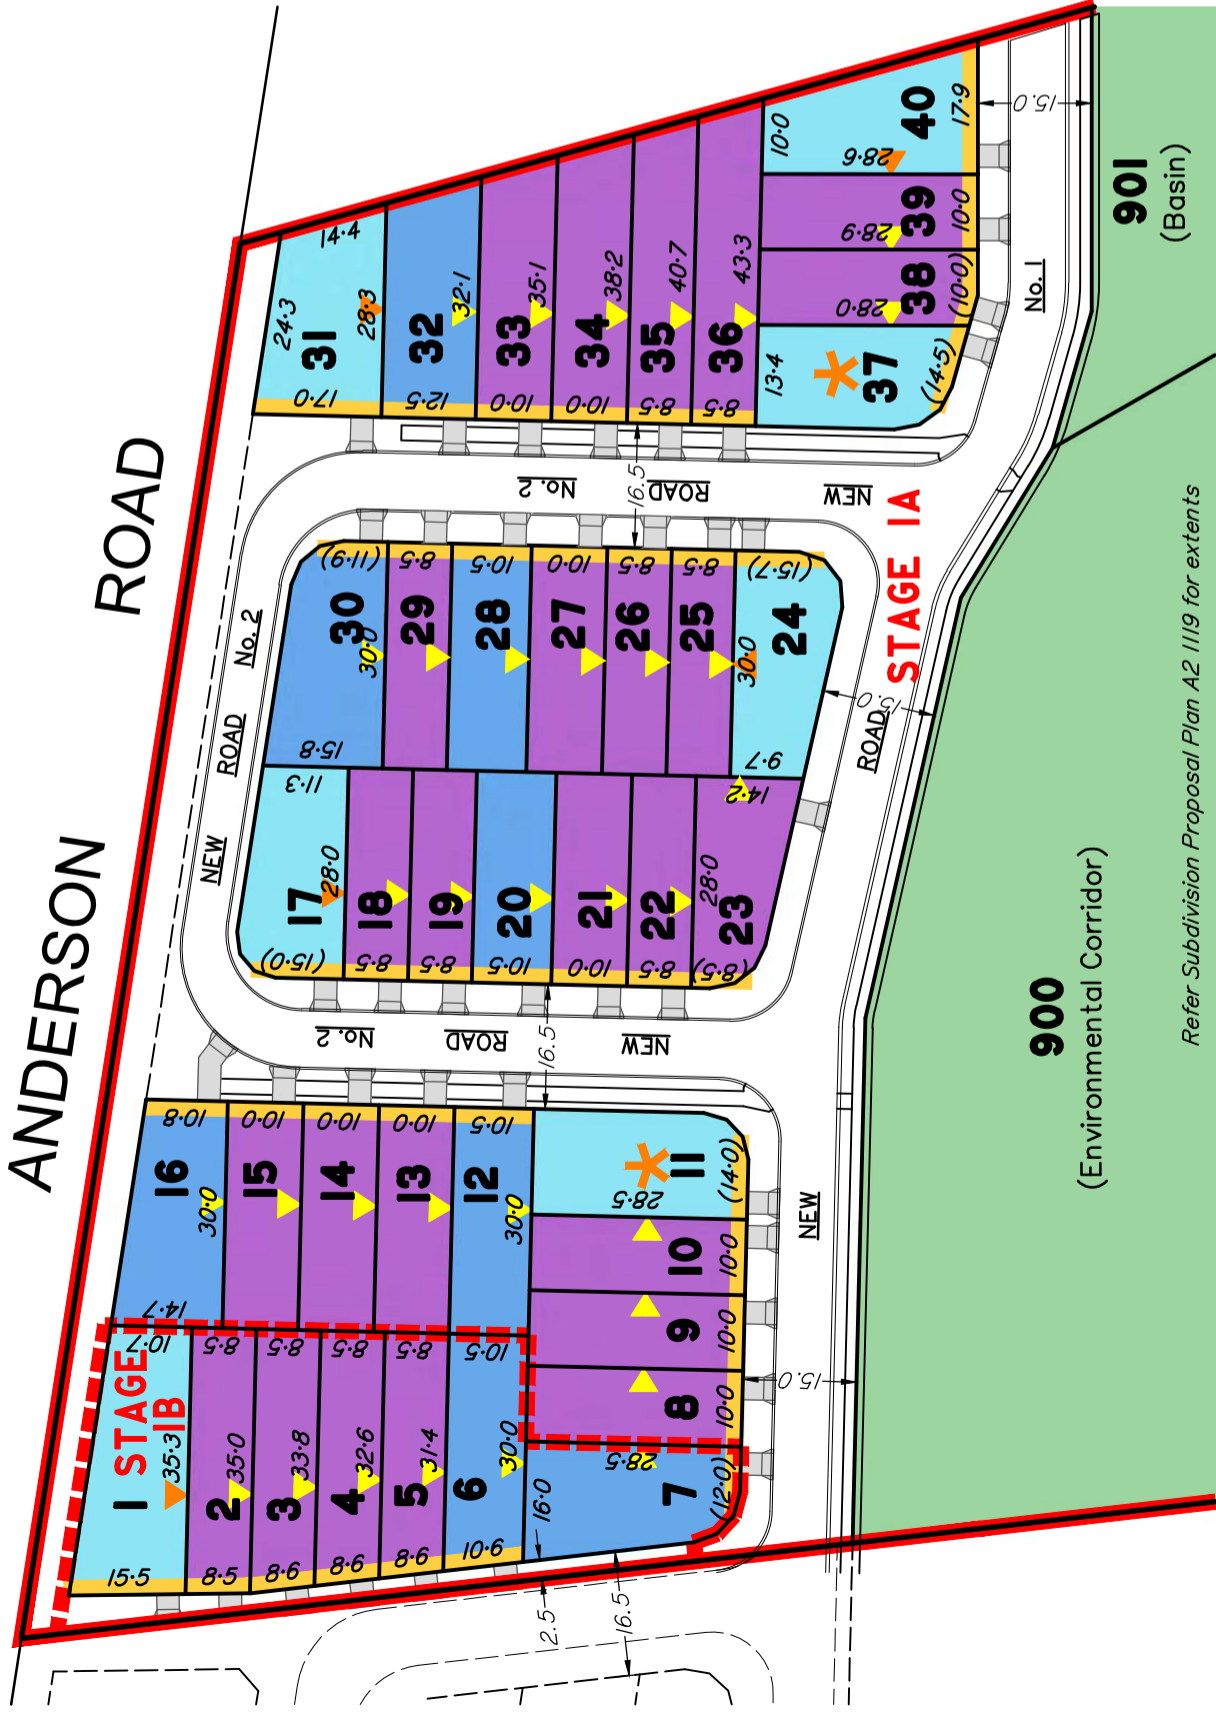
ANDERSON ROAD

31
24·3
14·4
28·3
17·0
32
32·1
12·5
33
35·1
10·0
34
38·2
10·0
35
40·7
8·5
36
43·3
8·5
37
13·4
(14·5)
38
28·0
(10·0)
39
28·9
10·0
40
28·6
10·0
17·9
15·0

901
(Basin)
No. 1

NEW ROAD No. 2
16·5

30
30·0
(11·9)
15·8
29
8·5
28
10·5
27
10·0
26
8·5
25
8·5
24
30·0
(15·7)
9·7
15·0

STAGE 1A
NEW ROAD

17
28·0
11·3
(15·0)
18
8·5
19
8·5
20
10·5
21
10·0
22
8·5
23
28·0
14·2
(8·5)

NEW ROAD No. 2
16·5

16
30·0
10·8
14·7
15
10·0
14
10·0
13
10·0
12
30·0
10·5
11
28·5
(14·0)
10
10·0
9
10·0
8
10·0
15·0
NEW

STAGE 1B
1
35·3
10·7
15·5
2
35·0
8·5
8·5
3
33·8
8·5
8·6
4
32·6
8·5
8·6
5
31·4
8·5
8·6
6
30·0
10·5
10·6
7
28·5
16·0
(12·0)
2·5
16·5

900
(Environmental Corridor)

Refer Subdivision Proposal Plan A2 1119 for extents